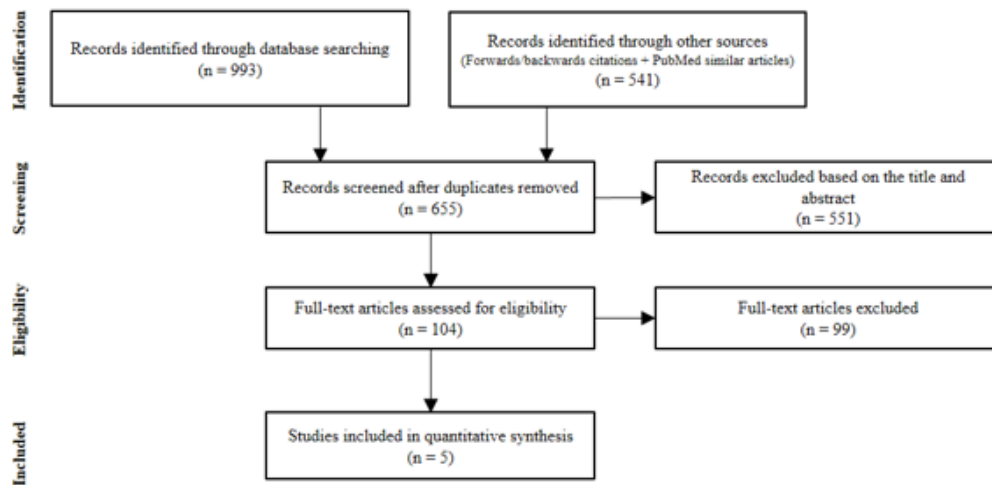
Identification

Records identified through database searching
(n = 993)

Records identified through other sources
(Forwards/backwards citations + PubMed similar articles)
(n = 541)

Screening

Records screened after duplicates removed
(n = 655)

Records excluded based on the title and abstract
(n = 551)

Eligibility

Full-text articles assessed for eligibility
(n = 104)

Full-text articles excluded
(n = 99)

Included

Studies included in quantitative synthesis
(n = 5)